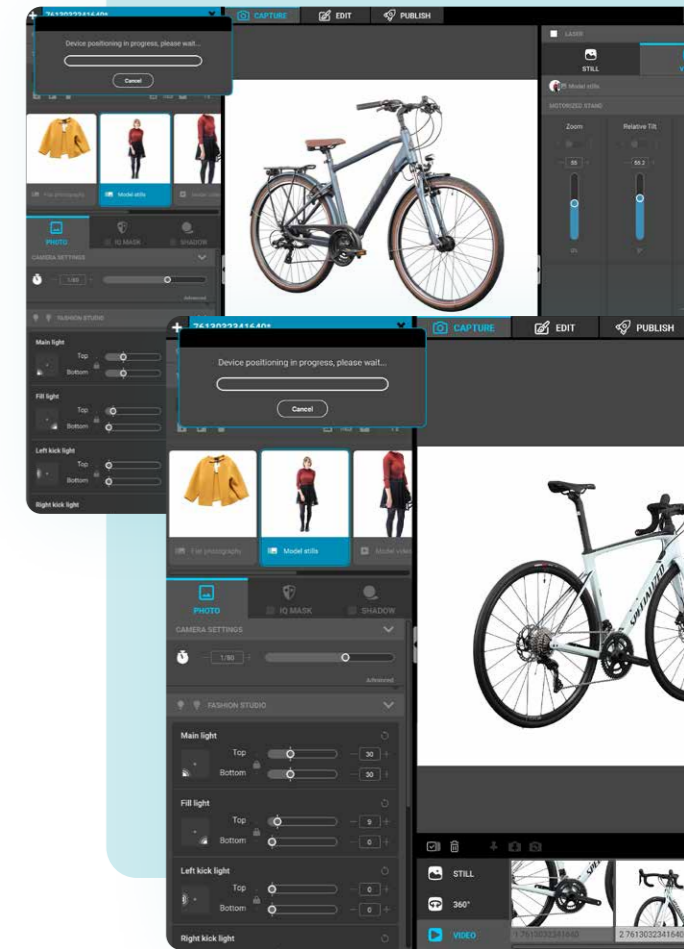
7613032341640*
CAPTURE
EDIT
PUBLISH
Device positioning in progress, please wait...
Cancel
LASER
STILL
Model stills
MOTORIZED STAGE
Zoom
Relative Tilt
55
55.2
Flat photography
Model stills
PHOTO
IQ MASK
SHADOW
CAMERA SETTINGS
1/80
Advanced
FASHION STUDIO
Main light
Top
Bottom
Fill light
Top
Bottom
Left kick light
Top
Bottom
Right kick light

7613032341640*
CAPTURE
EDIT
PUBLISH
Device positioning in progress, please wait...
Cancel
Flat photography
Model stills
Model video
PHOTO
IQ MASK
SHADOW
CAMERA SETTINGS
1/80
Advanced
FASHION STUDIO
Main light
Top
30
Bottom
30
Fill light
Top
9
Bottom
0
Left kick light
Top
0
Bottom
0
Right kick light
STILL
360°
VIDEO
1 7613032341640
2 7613032341640